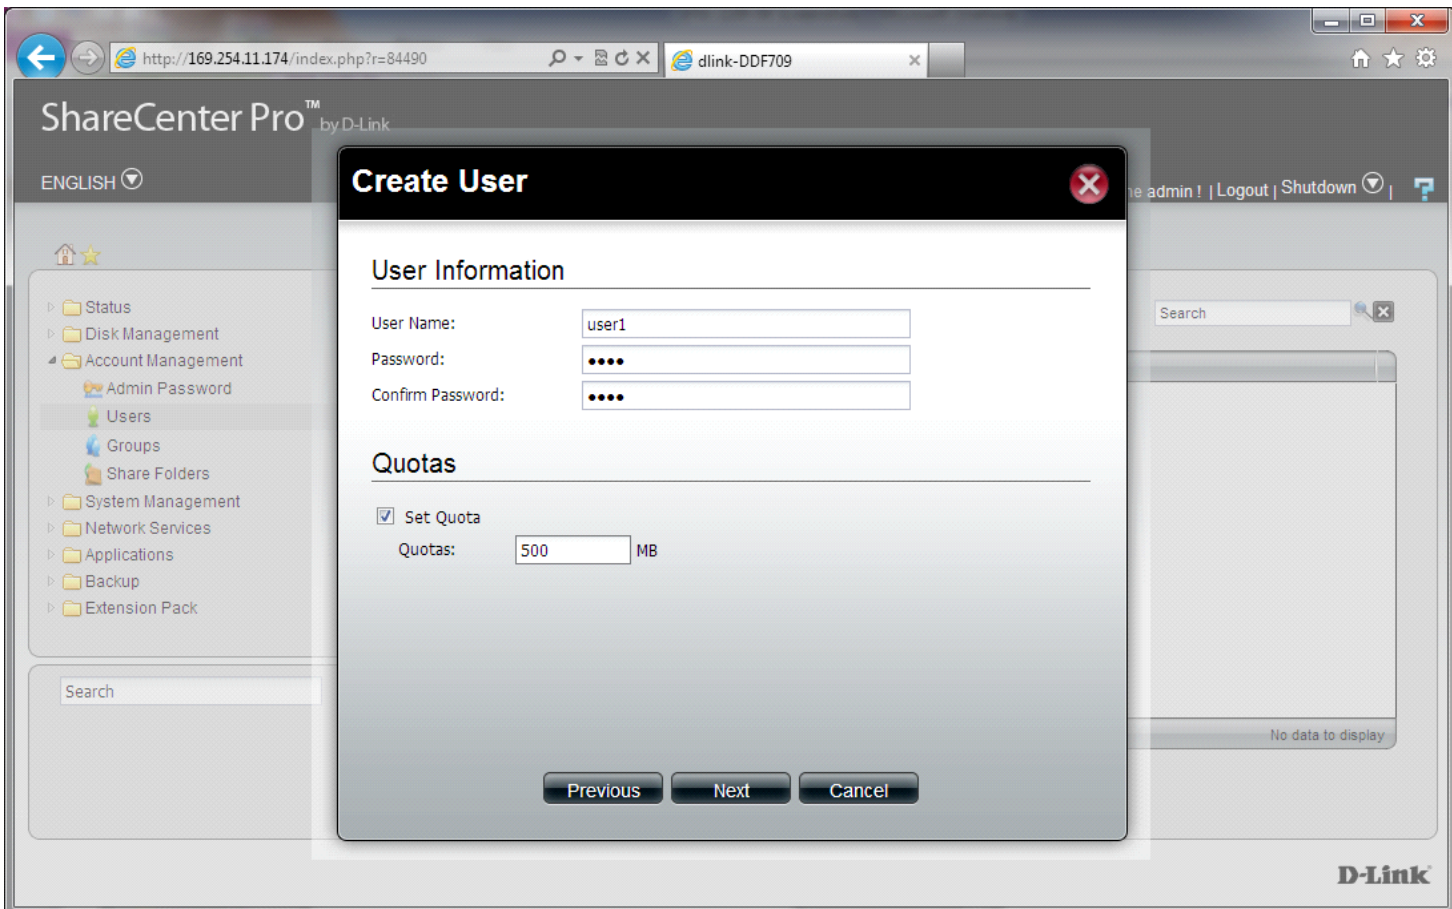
http://169.254.11.174/index.php?r=84490

dlink-DDF709

ShareCenter Pro™ by D-Link

ENGLISH

e admin ! | Logout | Shutdown |

Status
Disk Management
Account Management
Admin Password
Users
Groups
Share Folders
System Management
Network Services
Applications
Backup
Extension Pack

Search

Search

No data to display

Create User

User Information

User Name: user1
Password: ••••
Confirm Password: ••••

Quotas

Set Quota
Quotas: 500 MB

Previous
Next
Cancel

D-Link